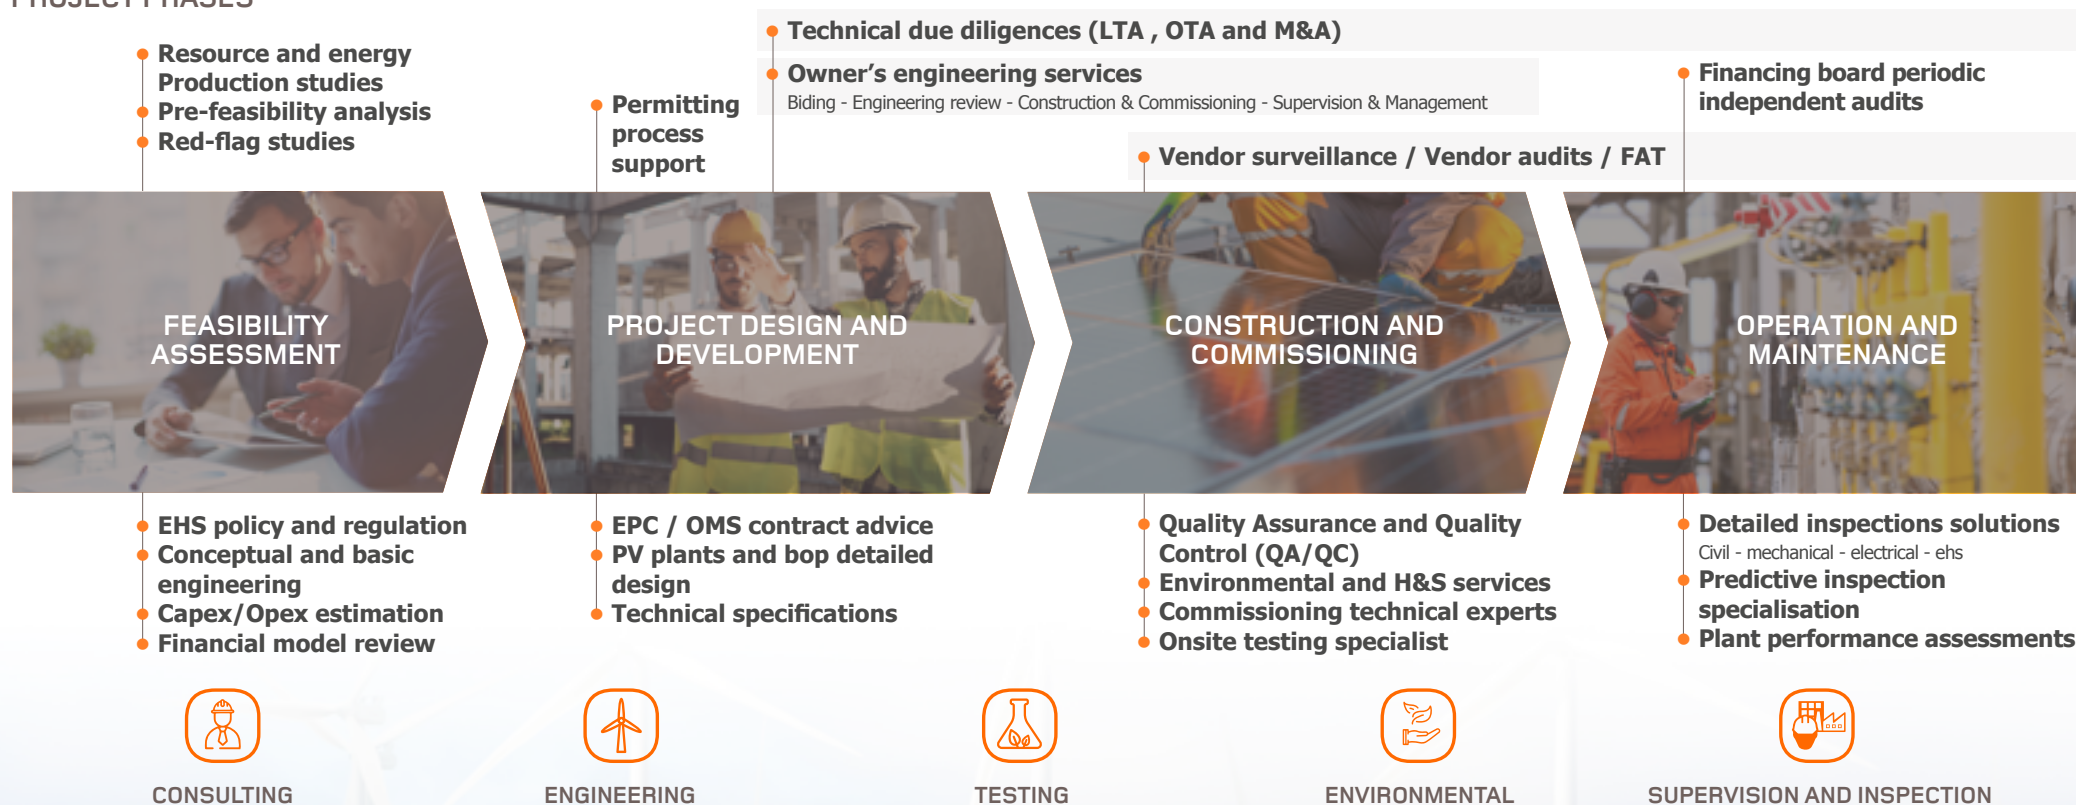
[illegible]

Resource and energy Production studies
Pre-feasibility analysis
Red-flag studies

Permitting process support

Technical due diligences (LTA , OTA and M&A)

Owner's engineering services
Biding - Engineering review - Construction & Commissioning - Supervision & Management

Financing board periodic independent audits

Vendor surveillance / Vendor audits / FAT

FEASIBILITY ASSESSMENT

PROJECT DESIGN AND DEVELOPMENT

CONSTRUCTION AND COMMISSIONING

OPERATION AND MAINTENANCE

EHS policy and regulation
Conceptual and basic engineering
Capex/Opex estimation
Financial model review

EPC / OMS contract advice
PV plants and bop detailed design
Technical specifications

Quality Assurance and Quality Control (QA/QC)
Environmental and H&S services
Commissioning technical experts
Onsite testing specialist

Detailed inspections solutions
Civil - mechanical - electrical - ehs
Predictive inspection specialisation
Plant performance assessments

CONSULTING

ENGINEERING

TESTING

ENVIRONMENTAL

SUPERVISION AND INSPECTION